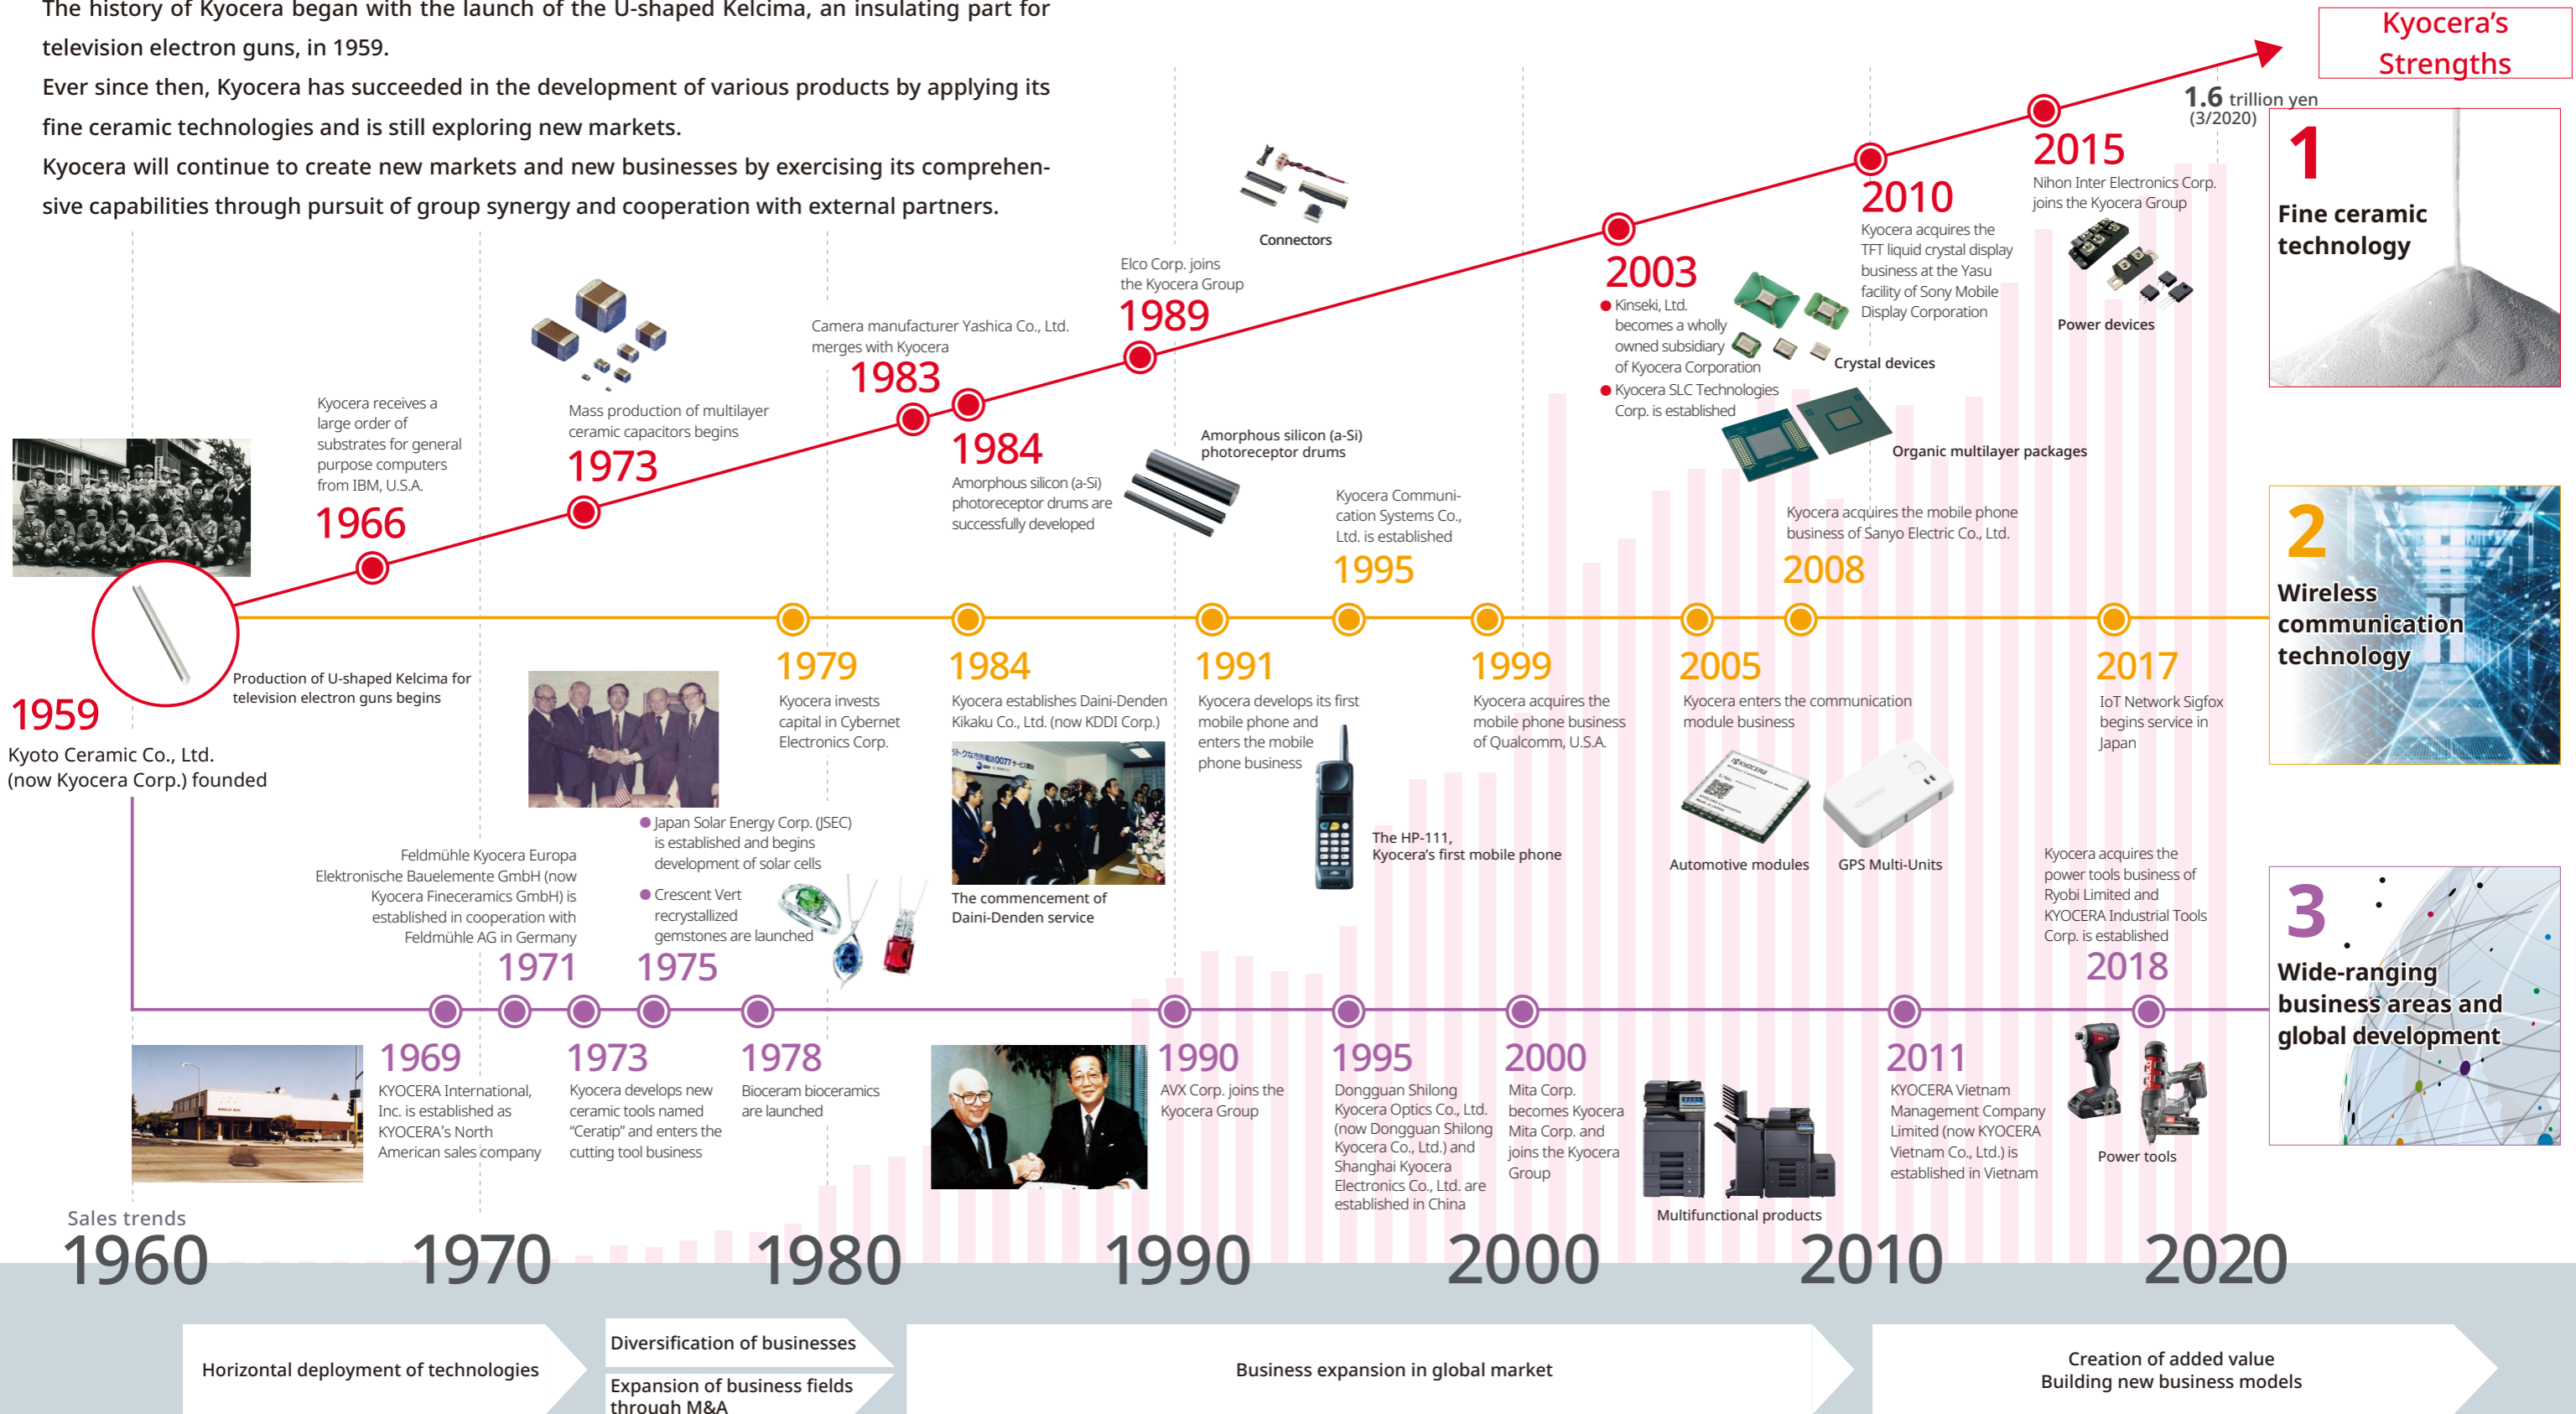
The history of Kyocera began with the launch of the U-shaped Kelcima, an insulating part for television electron guns, in 1959.
Ever since then, Kyocera has succeeded in the development of various products by applying its fine ceramic technologies and is still exploring new markets.
Kyocera will continue to create new markets and new businesses by exercising its comprehensive capabilities through pursuit of group synergy and cooperation with external partners.

Kyocera's Strengths

1.6 trillion yen (3/2020)

1 Fine ceramic technology

2 Wireless communication technology

3 Wide-ranging business areas and global development

1959
Kyoto Ceramic Co., Ltd. (now Kyocera Corp.) founded

Production of U-shaped Kelcima for television electron guns begins

1966
Kyocera receives a large order of substrates for general purpose computers from IBM, U.S.A.

1973
Mass production of multilayer ceramic capacitors begins

1983
Camera manufacturer Yashica Co., Ltd. merges with Kyocera

1984
Amorphous silicon (a-Si) photoreceptor drums are successfully developed

Amorphous silicon (a-Si) photoreceptor drums

1989
Elco Corp. joins the Kyocera Group

Connectors

1995
Kyocera Communication Systems Co., Ltd. is established

2003
Kinseki, Ltd. becomes a wholly owned subsidiary of Kyocera Corporation
Kyocera SLC Technologies Corp. is established

Crystal devices

Organic multilayer packages

2008
Kyocera acquires the mobile phone business of Sanyo Electric Co., Ltd.

2010
Kyocera acquires the TFT liquid crystal display business at the Yasu facility of Sony Mobile Display Corporation

2015
Nihon Inter Electronics Corp. joins the Kyocera Group

Power devices

1979
Kyocera invests capital in Cybernet Electronics Corp.

1984
Kyocera establishes Daini-Denden Kikaku Co., Ltd. (now KDDI Corp.)

The commencement of Daini-Denden service

1991
Kyocera develops its first mobile phone and enters the mobile phone business

The HP-111, Kyocera's first mobile phone

1999
Kyocera acquires the mobile phone business of Qualcomm, U.S.A.

2005
Kyocera enters the communication module business

Automotive modules

GPS Multi-Units

2017
IoT Network Sigfox begins service in Japan

1971
Feldmühle Kyocera Europa Elektronische Bauelemente GmbH (now Kyocera Fineceramics GmbH) is established in cooperation with Feldmühle AG in Germany

1975
Japan Solar Energy Corp. (JSEC) is established and begins development of solar cells
Crescent Vert recrystallized gemstones are launched

1969
KYOCERA International, Inc. is established as KYOCERA's North American sales company

1973
Kyocera develops new ceramic tools named "Ceratip" and enters the cutting tool business

1978
Bioceram bioceramics are launched

1990
AVX Corp. joins the Kyocera Group

1995
Dongguan Shilong Kyocera Optics Co., Ltd. (now Dongguan Shilong Kyocera Co., Ltd.) and Shanghai Kyocera Electronics Co., Ltd. are established in China

2000
Mita Corp. becomes Kyocera Mita Corp. and joins the Kyocera Group

Multifunctional products

2011
KYOCERA Vietnam Management Company Limited (now KYOCERA Vietnam Co., Ltd.) is established in Vietnam

2018
Kyocera acquires the power tools business of Ryobi Limited and KYOCERA Industrial Tools Corp. is established

Power tools

Sales trends
1960 1970 1980 1990 2000 2010 2020

Horizontal deployment of technologies
Diversification of businesses
Expansion of business fields through M&A
Business expansion in global market
Creation of added value
Building new business models